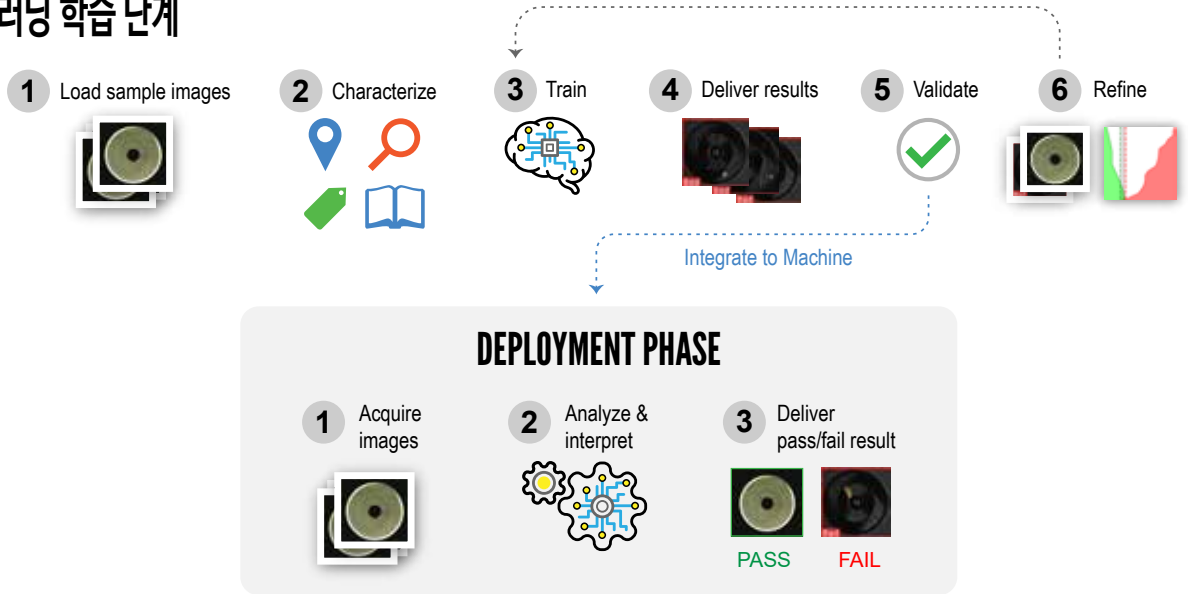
러닝 학습 단계

1 Load sample images

2 Characterize

3 Train

4 Deliver results

5 Validate

6 Refine

Integrate to Machine

DEPLOYMENT PHASE

1 Acquire images

2 Analyze & interpret

3 Deliver pass/fail result

PASS

FAIL